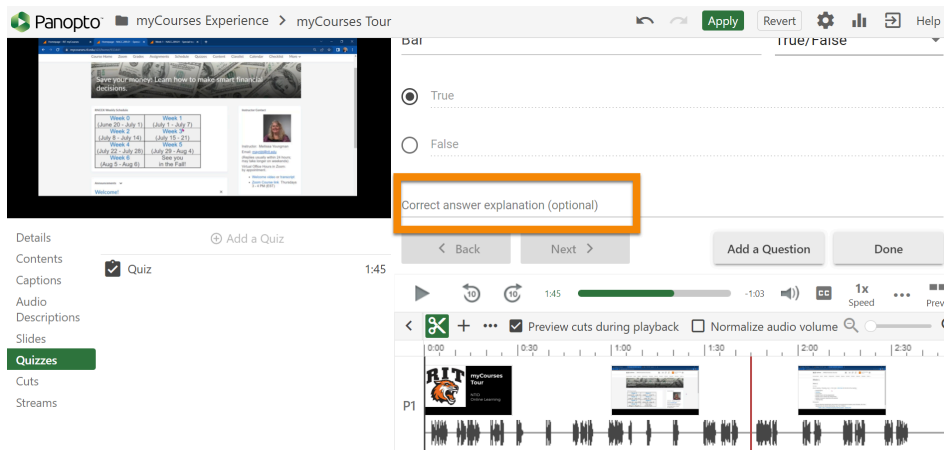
Panopto myCourses Experience > myCourses Tour

Apply Revert Help

Bar True/False

Save your money: Learn how to make smart financial decisions.

| Week 0 (June 20 - July 1) | Week 1 (July 1 - July 7) |
|---|---|
| Week 2 (July 8 - July 14) | Week 3 (July 15 - 21) |
| Week 4 (July 22 - July 28) | Week 5 (July 29 - Aug 4) |
| Week 6 (Aug 5 - Aug 6) | See you in the Fall! |

Welcome!

True

False

Correct answer explanation (optional)

Details
Contents
Captions
Audio Descriptions
Slides
Quizzes
Cuts
Streams

Add a Quiz

Quiz 1:45

< Back Next >

Add a Question Done

10 10 1:45 -1:03 CC 1x Speed Prev

Preview cuts during playback Normalize audio volume

0:00 0:30 1:00 1:30 2:00 2:30

P1

RIT myCourses Tour NTID Online Learning